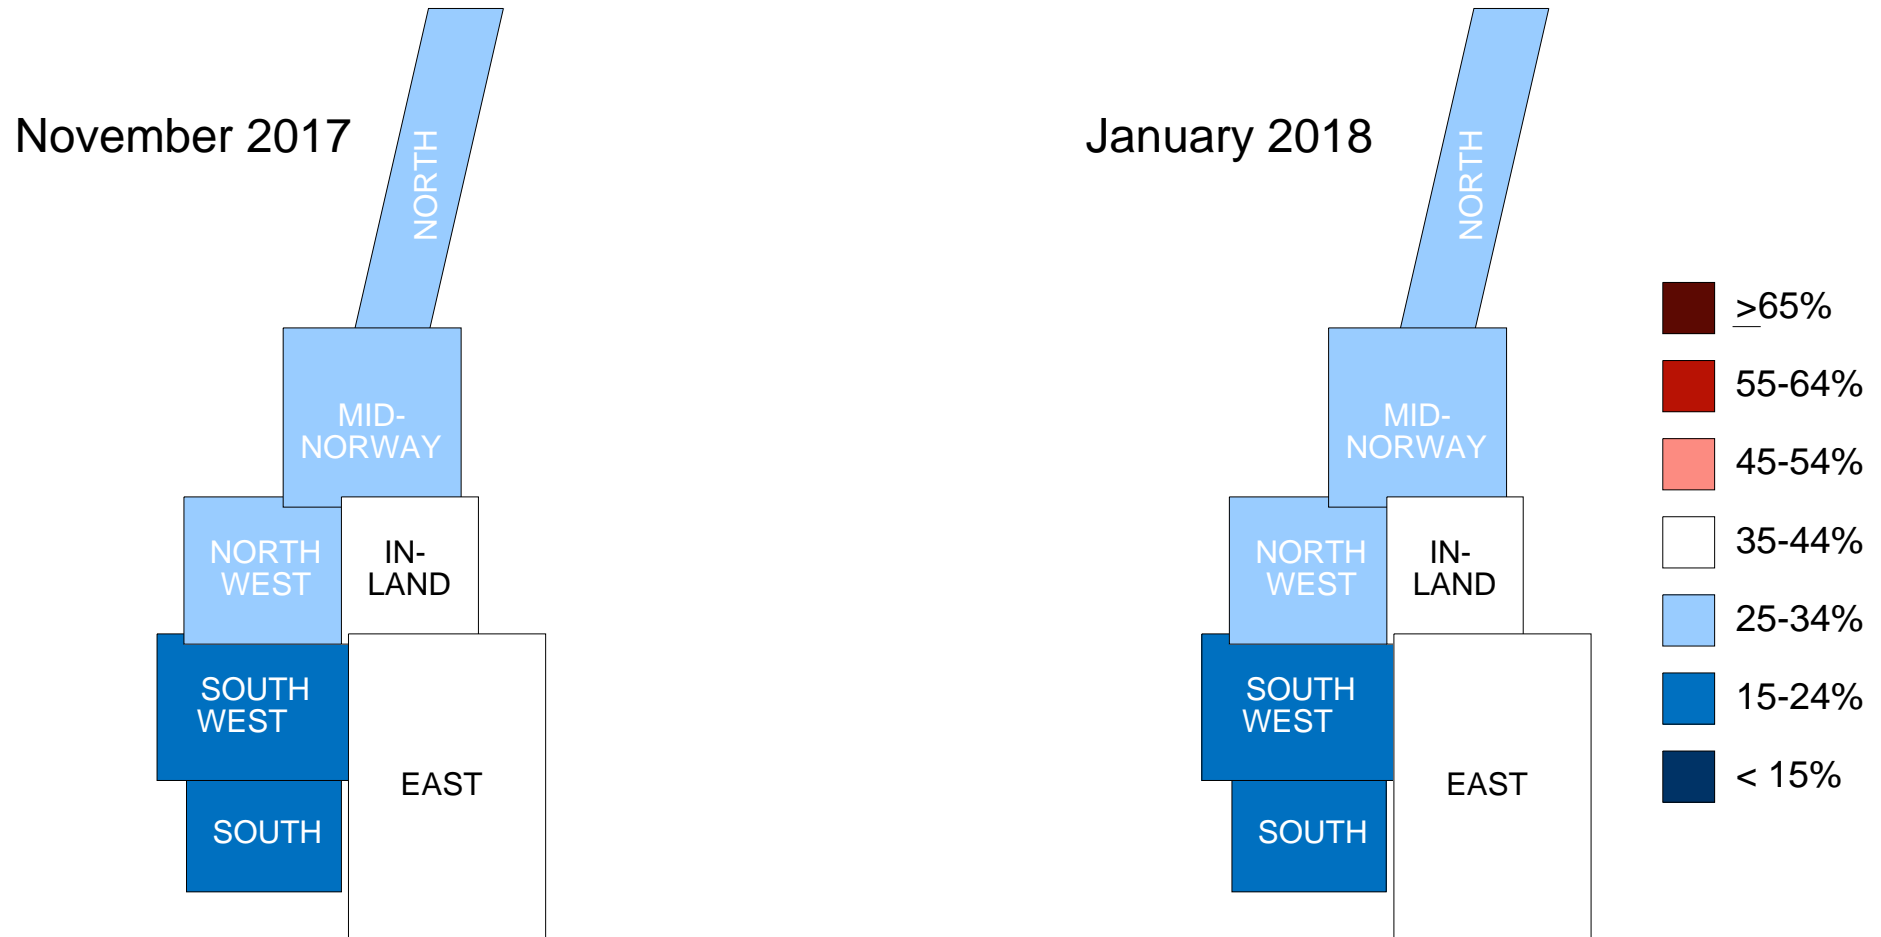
November 2017

NORTH

MID-NORWAY

NORTH WEST

IN-LAND

SOUTH WEST

EAST

SOUTH

January 2018

NORTH

MID-NORWAY

NORTH WEST

IN-LAND

SOUTH WEST

EAST

SOUTH

$\geq$65%

55-64%

45-54%

35-44%

25-34%

15-24%

< 15%